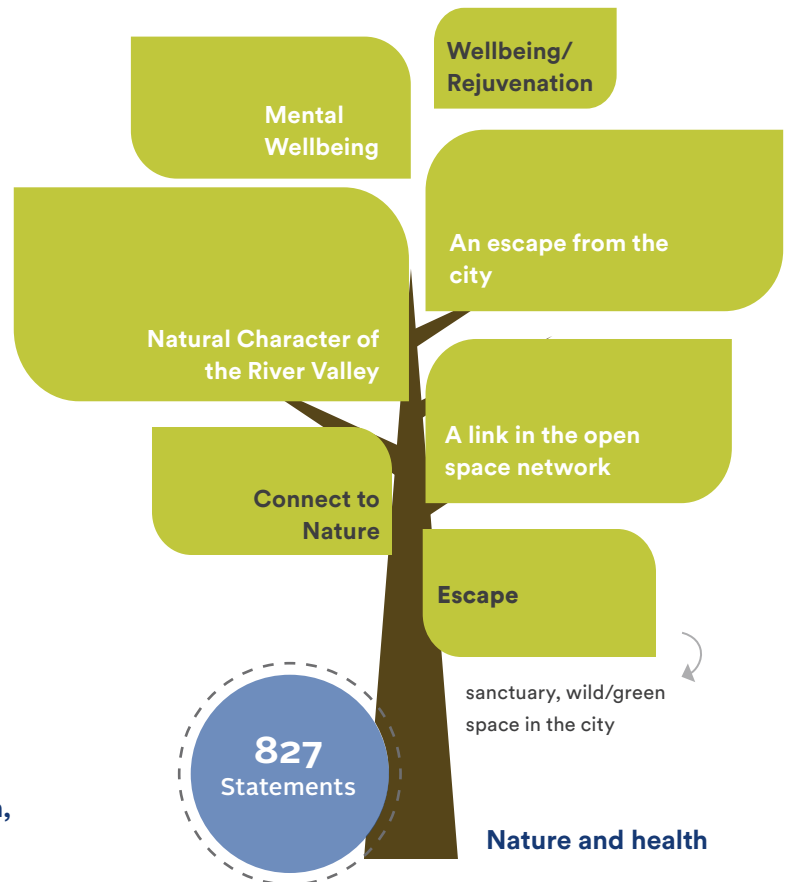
Wellbeing/
Rejuvenation

Mental
Wellbeing

An escape from the city

Natural Character of the River Valley

A link in the open space network

Connect to Nature

Escape

sanctuary, wild/green space in the city

827
Statements

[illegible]

Nature and health